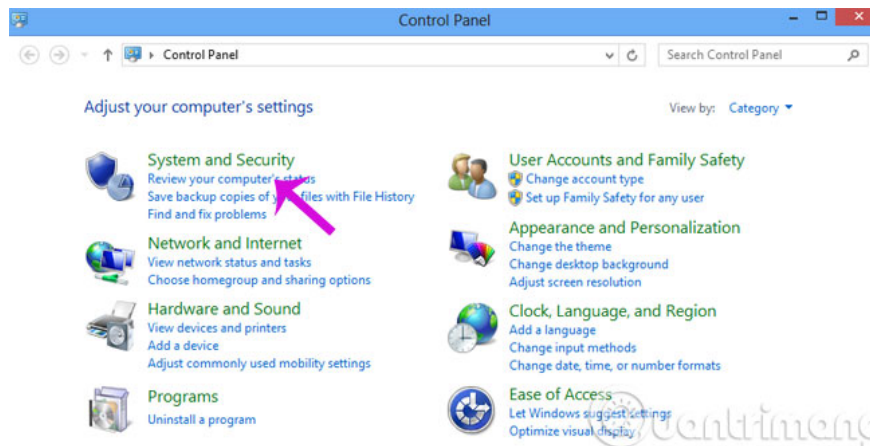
Control Panel

Control Panel

Search Control Panel

Adjust your computer's settings

View by: Category

System and Security
Review your computer's status
Save backup copies of your files with File History
Find and fix problems

Network and Internet
View network status and tasks
Choose homegroup and sharing options

Hardware and Sound
View devices and printers
Add a device
Adjust commonly used mobility settings

Programs
Uninstall a program

User Accounts and Family Safety
Change account type
Set up Family Safety for any user

Appearance and Personalization
Change the theme
Change desktop background
Adjust screen resolution

Clock, Language, and Region
Add a language
Change input methods
Change date, time, or number formats

Ease of Access
Let Windows suggest settings
Optimize visual display

Quantrimang